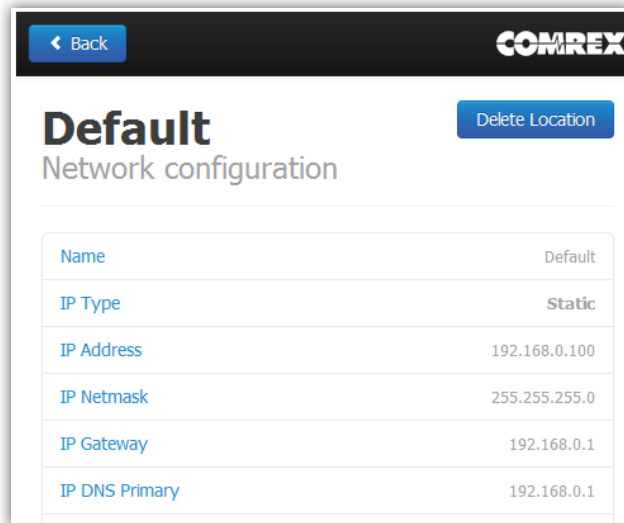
Back

COMREX

Default

Network configuration

Delete Location

| Name | Default |
|---|---|
| IP Type | Static |
| IP Address | 192.168.0.100 |
| IP Netmask | 255.255.255.0 |
| IP Gateway | 192.168.0.1 |
| IP DNS Primary | 192.168.0.1 |